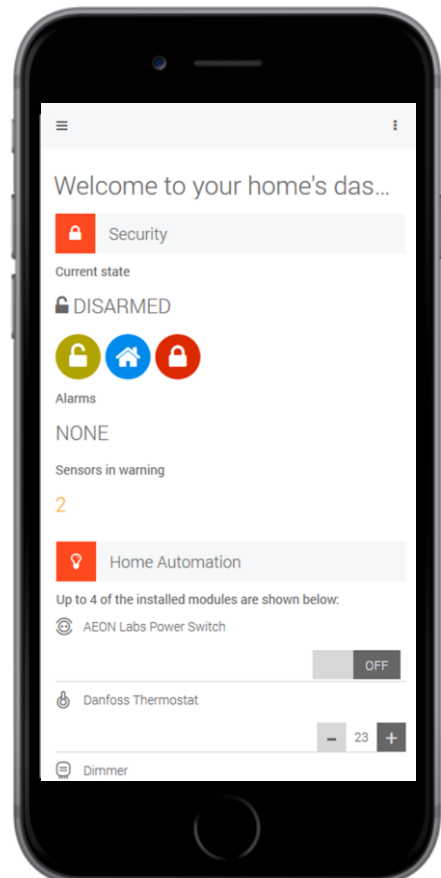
Welcome to your home's das...

Security

Current state

DISARMED

Alarms

NONE

Sensors in warning

2

Home Automation

Up to 4 of the installed modules are shown below:

AEON Labs Power Switch

OFF

Danfoss Thermostat

– 23 +

Dimmer